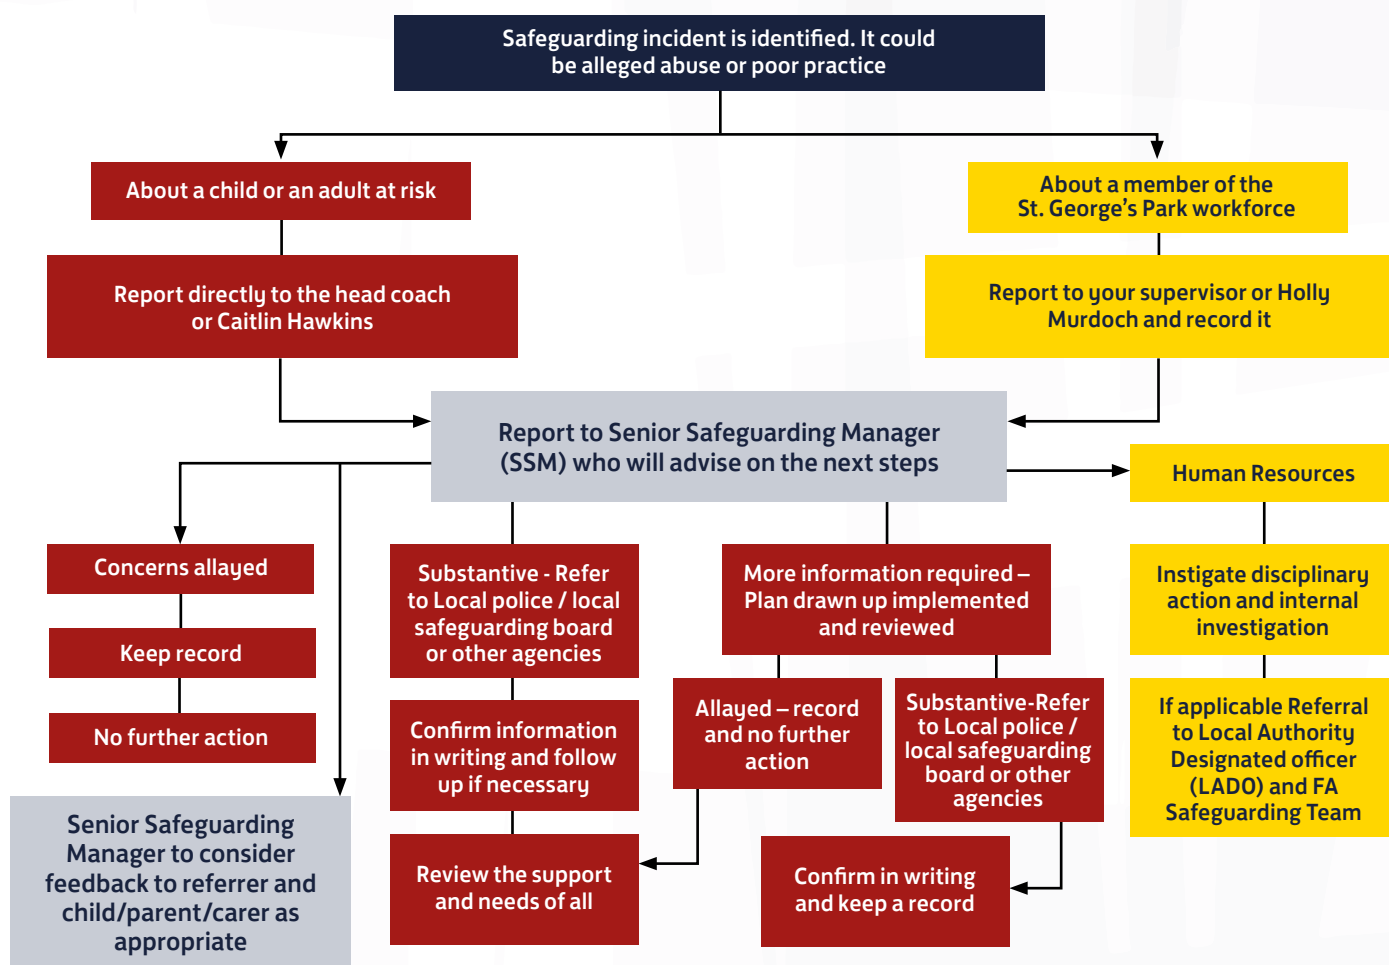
Safeguarding incident is identified. It could be alleged abuse or poor practice

About a child or an adult at risk

About a member of the St. George's Park workforce

Report directly to the head coach or Caitlin Hawkins

Report to your supervisor or Holly Murdoch and record it

Report to Senior Safeguarding Manager (SSM) who will advise on the next steps

Human Resources

Concerns allayed

Keep record

No further action

Substantive - Refer to Local police / local safeguarding board or other agencies

Confirm information in writing and follow up if necessary

Review the support and needs of all

More information required – Plan drawn up implemented and reviewed

Allayed – record and no further action

Substantive-Refer to Local police / local safeguarding board or other agencies

Confirm in writing and keep a record

Instigate disciplinary action and internal investigation

If applicable Referral to Local Authority Designated officer (LADO) and FA Safeguarding Team

Senior Safeguarding Manager to consider feedback to referrer and child/parent/carer as appropriate